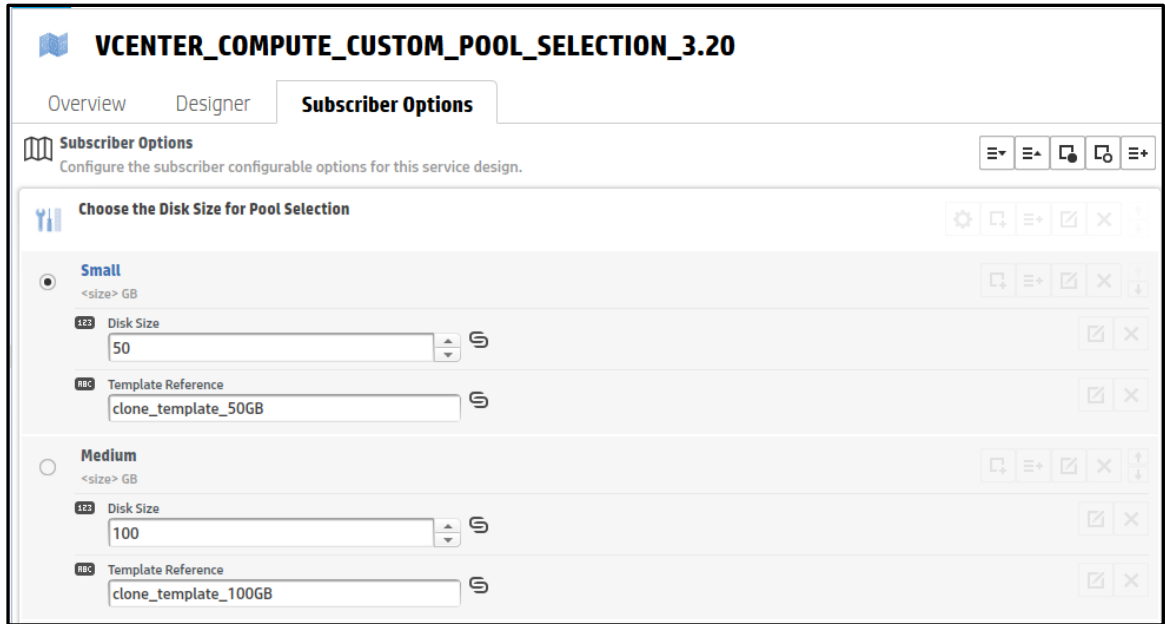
VCENTER_COMPUTE_CUSTOM_POOL_SELECTION_3.20

Overview Designer Subscriber Options

Subscriber Options
Configure the subscriber configurable options for this service design.

Choose the Disk Size for Pool Selection

Small
<size> GB

123 Disk Size
50

ABC Template Reference
clone_template_50GB

Medium
<size> GB

123 Disk Size
100

ABC Template Reference
clone_template_100GB